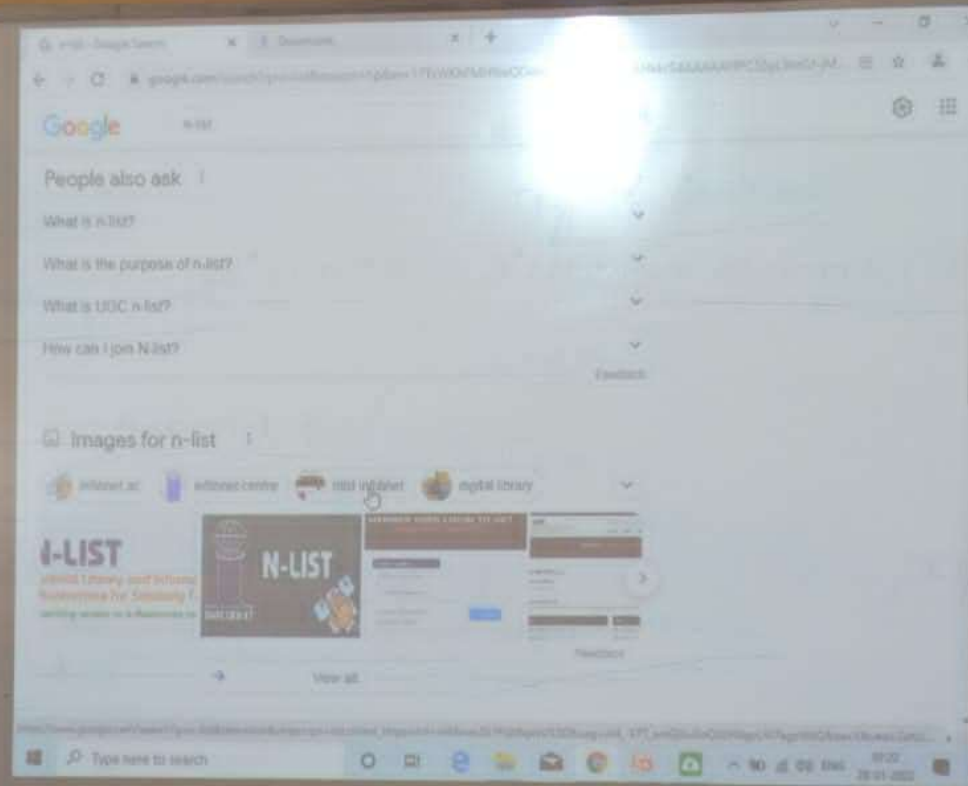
Google n-list

People also ask

What is n-list?

What is the purpose of n-list?

What is UGC n-list?

How can I join N-list?

Feedback

Images for n-list

inflibnet ac    inflibnet centre    nlist inflibnet    digital library

N-LIST

N-LIST

View all

Feedback

Type here to search